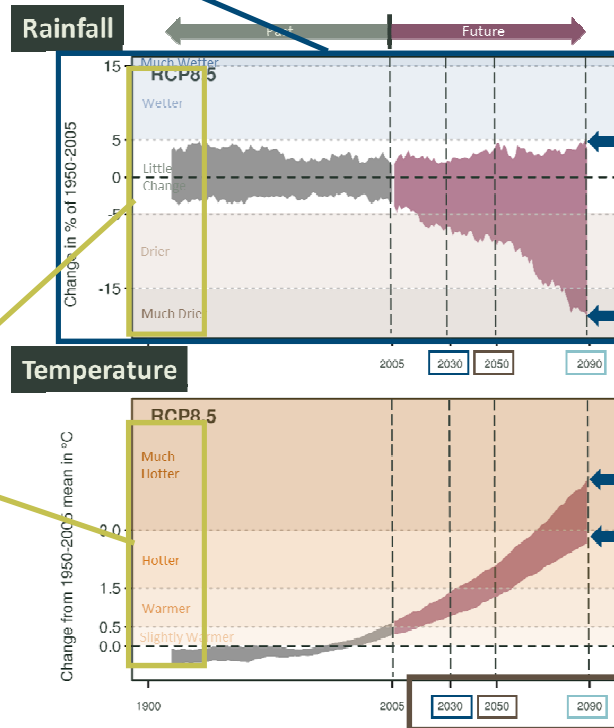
Rainfall

Past

Future

15

Much Wetter

RCP8.5

Wetter

5

Little Change

0

-5

Drier

-15

Much Drier

Change in % of 1950-2005

2005

2030

2050

2090

Temperature

RCP8.5

Much Hotter

2.0

Hotter

1.5

Warmer

0.5

Slightly Warmer

0.0

Change from 1950-2005 mean in °C

1900

2005

2030

2050

2090